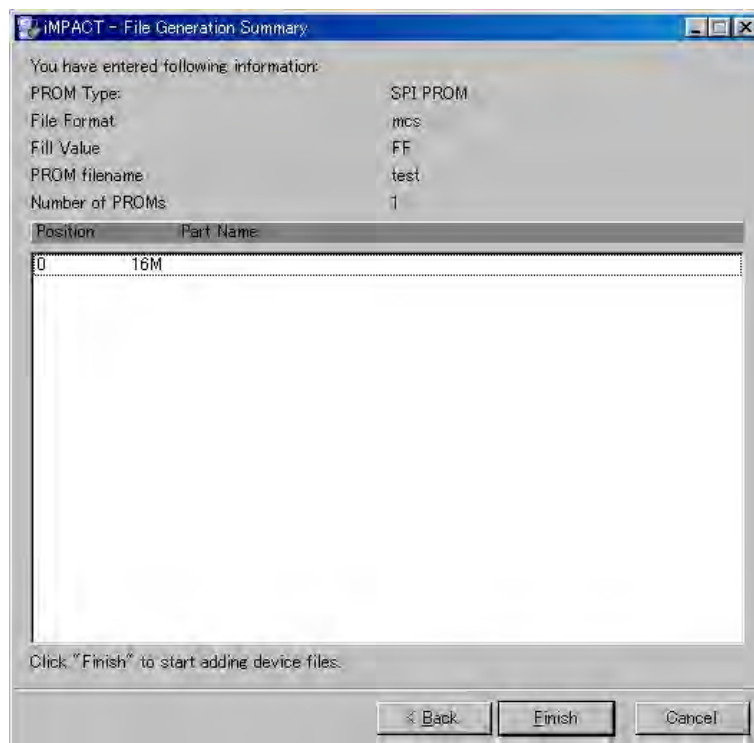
iMPACT - File Generation Summary

You have entered following information:

| | |
|---|---|
| PROM Type: | SPI PROM |
| File Format | mcs |
| Fill Value | FF |
| PROM filename | test |
| Number of PROMs | 1 |

| Position | Part Name |
|---|---|
| 0 | 16M |

Click "Finish" to start adding device files.

< Back | Finish | Cancel